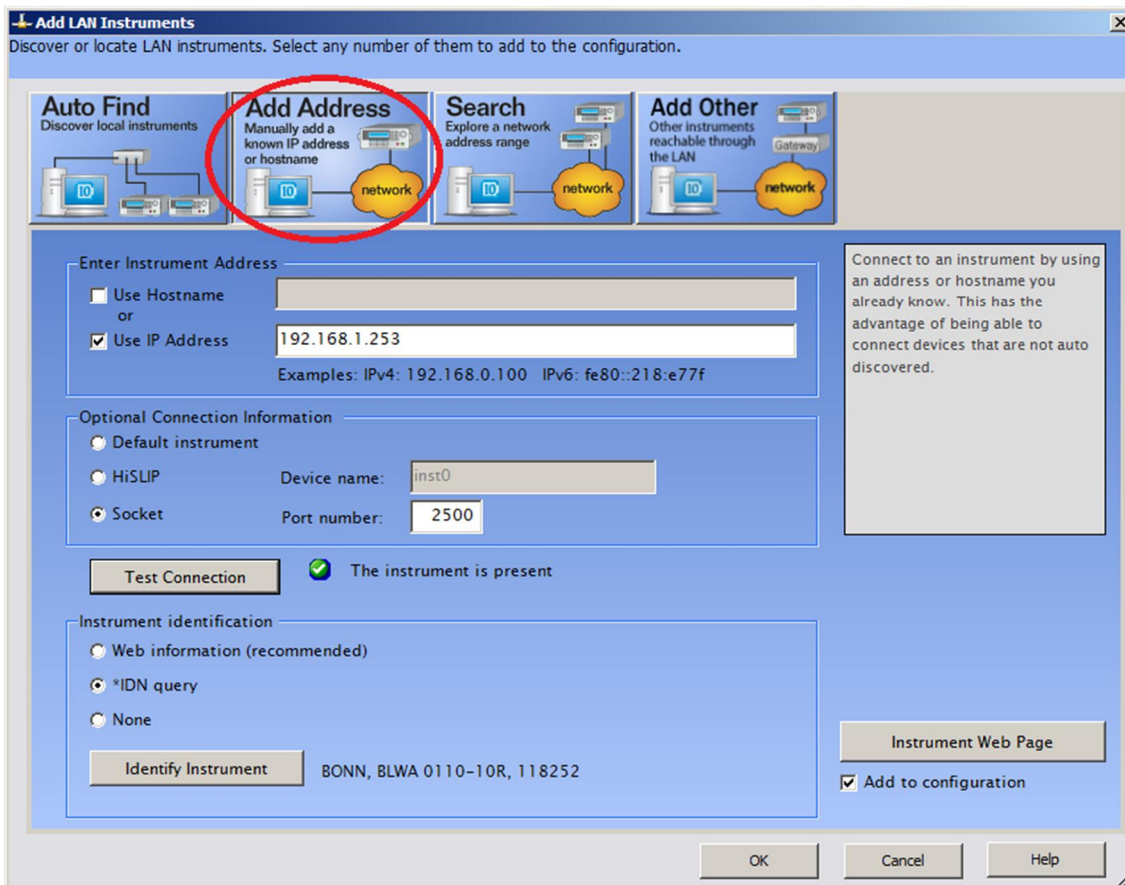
Add LAN Instruments

Discover or locate LAN instruments. Select any number of them to add to the configuration.

Auto Find
Discover local instruments

Add Address
Manually add a known IP address or hostname
network

Search
Explore a network address range
network

Add Other
Other instruments reachable through the LAN
Gateway
network

Enter Instrument Address
Use Hostname
or
Use IP Address 192.168.1.253
Examples: IPv4: 192.168.0.100 IPv6: fe80::218:e77f

Optional Connection Information
Default instrument
HiSLIP Device name: inst0
Socket Port number: 2500

Test Connection
The instrument is present

Instrument identification
Web information (recommended)
*IDN query
None
Identify Instrument BONN, BLWA 0110-10R, 118252

Connect to an instrument by using an address or hostname you already know. This has the advantage of being able to connect devices that are not auto discovered.

Instrument Web Page
Add to configuration

OK Cancel Help